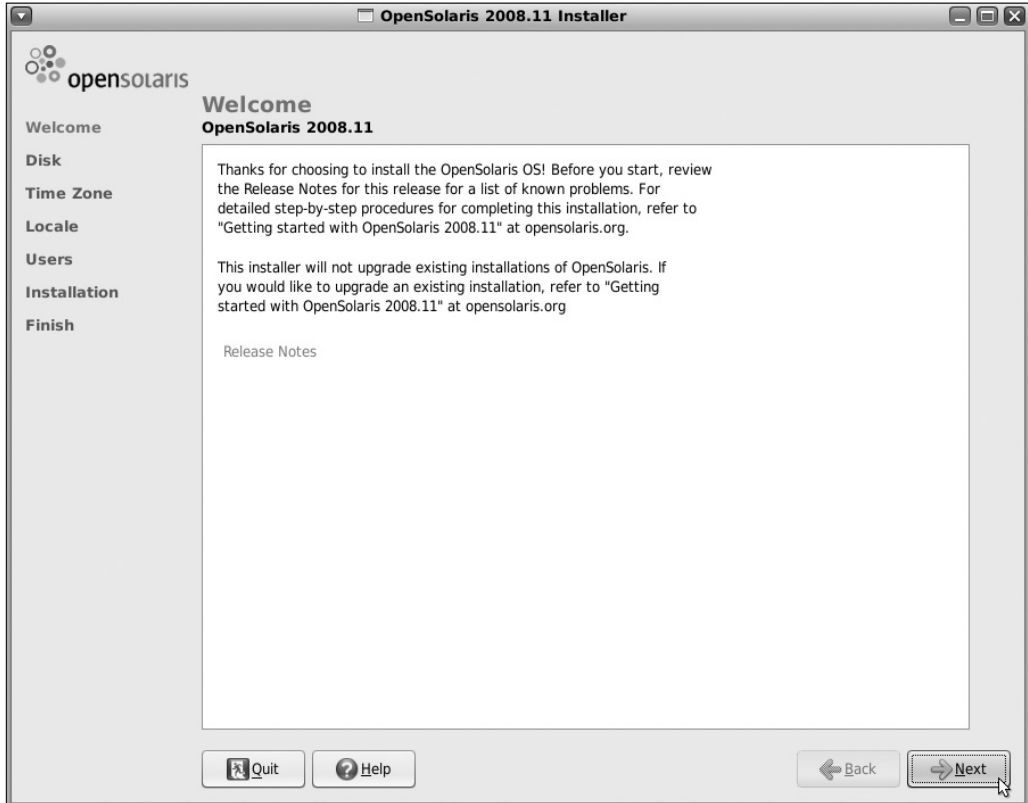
OpenSolaris 2008.11 Installer

opensolaris

Welcome
Disk
Time Zone
Locale
Users
Installation
Finish

Welcome
OpenSolaris 2008.11

Thanks for choosing to install the OpenSolaris OS! Before you start, review the Release Notes for this release for a list of known problems. For detailed step-by-step procedures for completing this installation, refer to "Getting started with OpenSolaris 2008.11" at opensolaris.org.

This installer will not upgrade existing installations of OpenSolaris. If you would like to upgrade an existing installation, refer to "Getting started with OpenSolaris 2008.11" at opensolaris.org

Release Notes

Quit
Help
Back
Next